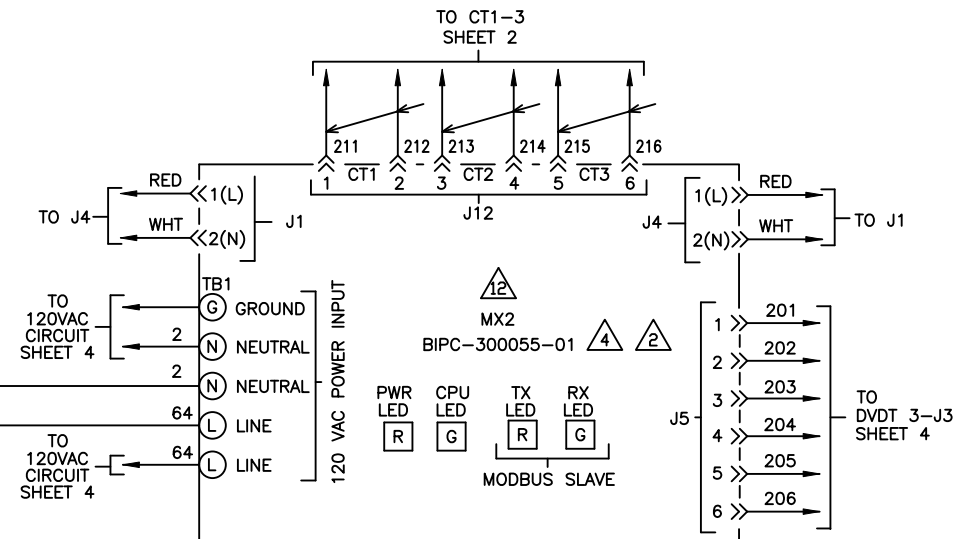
TO CT1-3
SHEET 2

211 212 213 214 215 216

1 CT1 2 3 CT2 4 5 CT3 6

J12

RED
1(L)
TO J4
WHT
2(N)
J1

1(L)
RED
J4
TO J1
2(N)
WHT

TB1

TO
120VAC
CIRCUIT
SHEET 4

G GROUND
2
N NEUTRAL
2
N NEUTRAL
64
L LINE
64
L LINE

120 VAC POWER INPUT

TO
120VAC
CIRCUIT
SHEET 4

12

MX2
BIPC-300055-01 4 2

PWR LED R
CPU LED G
TX LED R
RX LED G
MODBUS SLAVE

J5
1 201
2 202
3 203
4 204
5 205
6 206

TO
DVDT 3-J3
SHEET 4